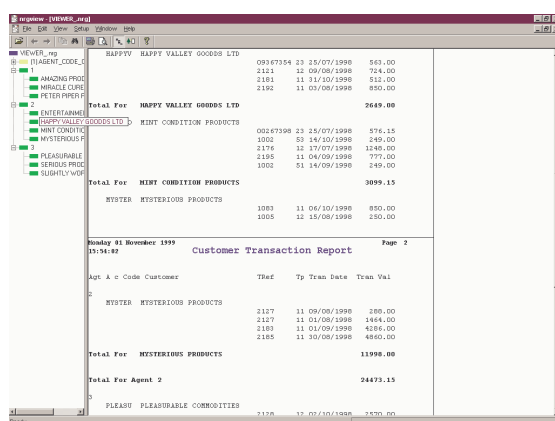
nrgview - [VIEWER_nrg]
File Edit View Setup Window Help

VIEWER_nrg
(1) AGENT_CODE_C
1
AMAZING PROD
MIRACLE CURE
PETER PIPER F
2
ENTERTAINMEI
HAPPY VALLEY GOODDS LTD
MINT CONDITIC
MYSTERIOUS F
3
PLEASURABLE
SERIOUS PROD
SLIGHTLY WOF

HAPPYV HAPPY VALLEY GOODDS LTD

| | | | |
|---|---|---|---|
| 09367354 | 23 | 25/07/1998 | 563.00 |
| 2121 | 12 | 09/08/1998 | 724.00 |
| 2181 | 11 | 31/10/1998 | 512.00 |
| 2192 | 11 | 03/08/1998 | 850.00 |

Total For HAPPY VALLEY GOODDS LTD 2649.00

D MINT CONDITION PRODUCTS

| | | | |
|---|---|---|---|
| 00267398 | 23 | 25/07/1998 | 576.15 |
| 1002 | 53 | 14/10/1998 | 249.00 |
| 2176 | 12 | 17/07/1998 | 1248.00 |
| 2195 | 11 | 04/09/1998 | 777.00 |
| 1002 | 51 | 14/09/1998 | 249.00 |

Total For MINT CONDITION PRODUCTS 3099.15

MYSTER MYSTERIOUS PRODUCTS

| | | | |
|---|---|---|---|
| 1083 | 11 | 06/10/1998 | 850.00 |
| 1005 | 12 | 15/08/1998 | 250.00 |

Monday 01 November 1999 Page 2
15:54:02 Customer Transaction Report

Agt A c Code Customer TRef Tp Tran Date Tran Val

2

MYSTER MYSTERIOUS PRODUCTS

| | | | |
|---|---|---|---|
| 2127 | 11 | 09/08/1998 | 288.00 |
| 2127 | 11 | 01/08/1998 | 1464.00 |
| 2183 | 11 | 01/09/1998 | 4286.00 |
| 2185 | 11 | 30/08/1998 | 4860.00 |

Total For MYSTERIOUS PRODUCTS 11998.00

Total For Agent 2 24473.15

3

PLEASU PLEASURABLE COMMODITIES

2128 12 07/10/1998 2570.00